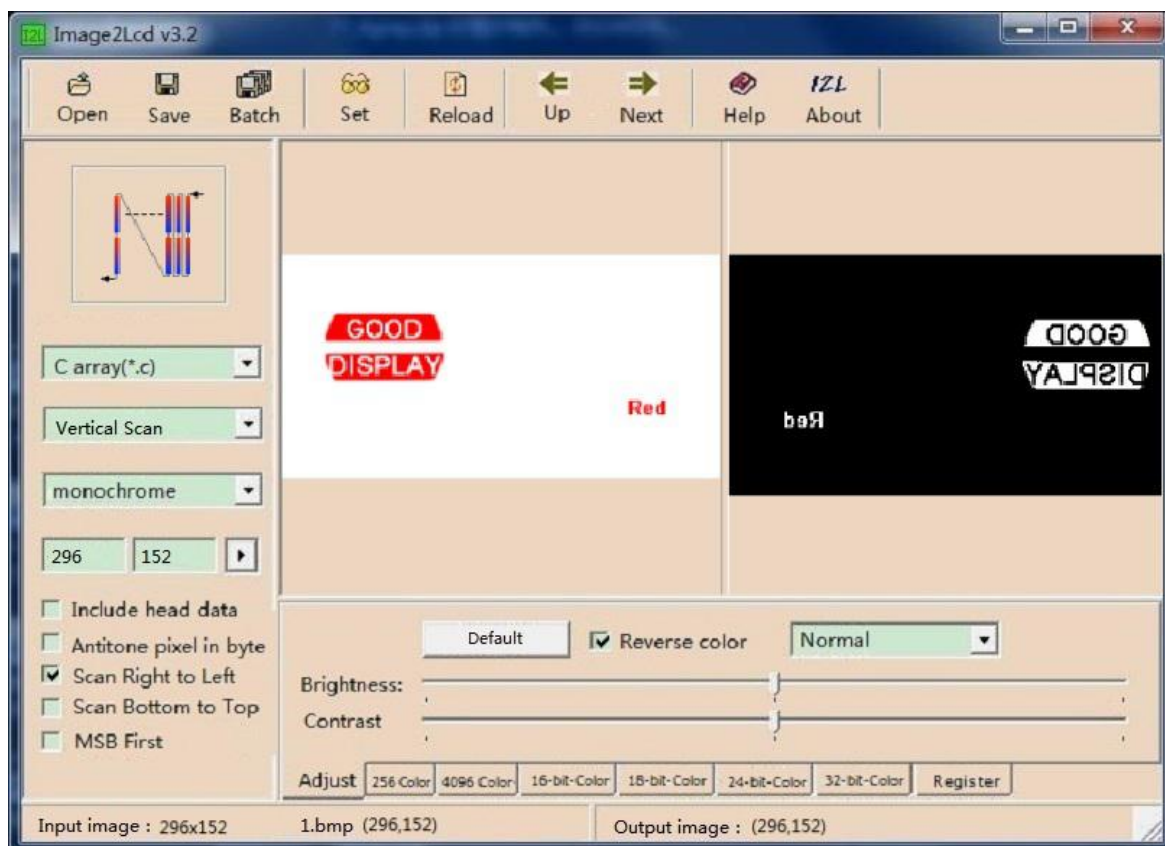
Image2Lcd v3.2

Open Save Batch Set Reload Up Next Help About

GOOD
DISPLAY
Red

GOOD
DISPLAY
Red

C array(*.c)
Vertical Scan
monochrome
296 152

Include head data
Antitone pixel in byte
Scan Right to Left
Scan Bottom to Top
MSB First

Default
Reverse color
Normal
Brightness:
Contrast

Adjust 256 Color 4096 Color 16-bit-Color 18-bit-Color 24-bit-Color 32-bit-Color Register

Input image : 296x152
1.bmp (296,152)
Output image : (296,152)